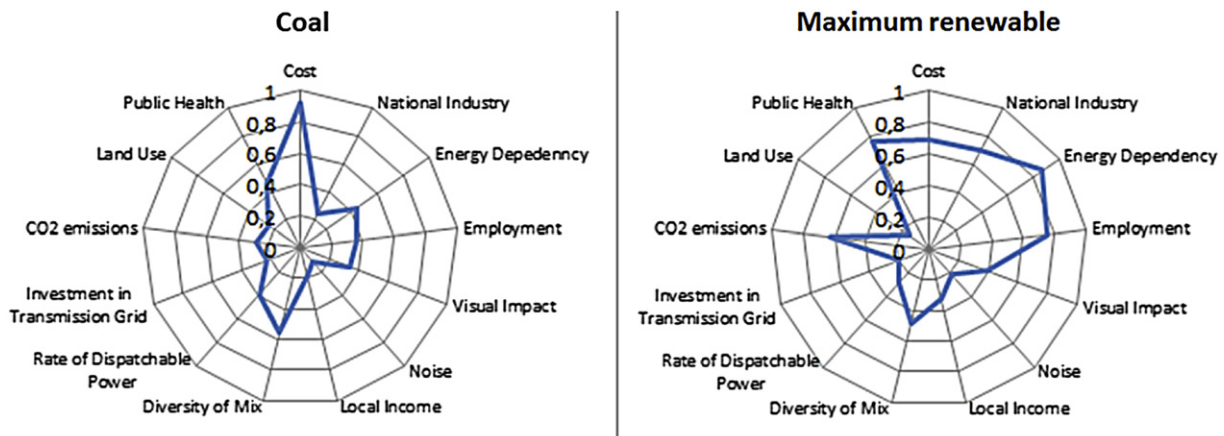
Coal

Cost
1
0,8
0,6
0,4
0,2
0
National Industry
Energy Depedenncy
Employment
Visual Impact
Noise
Local Income
Diversity of Mix
Rate of Dispatchable Power
Investment in Transmission Grid
CO2 emissions
Land Use
Public Health

Maximum renewable

Cost
1
0,8
0,6
0,4
0,2
0
National Industry
Energy Dependency
Employment
Visual Impact
Noise
Local Income
Diversity of Mix
Rate of Dispatchable Power
Investment in Transmission Grid
CO2 emissions
Land Use
Public Health